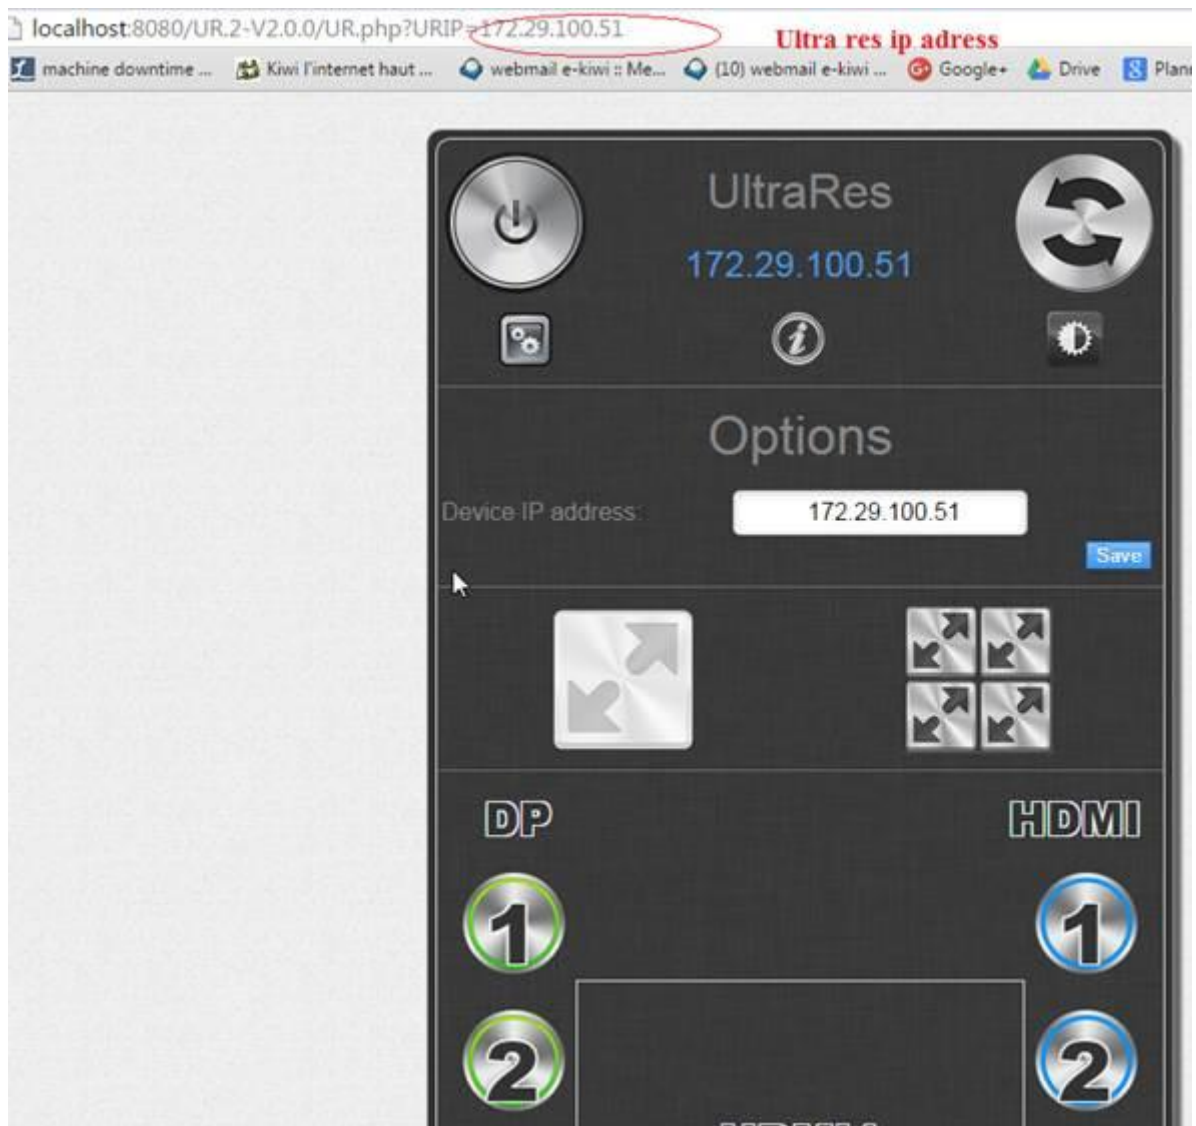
localhost:8080/UR.2-V2.0.0/UR.php?URIP=172.29.100.51

Ultra res ip adress

machine downtime ... Kiwi l'internet haut ... webmail e-kiwi :: Me... (10) webmail e-kiwi ... Google+ Drive Plan

UltraRes

172.29.100.51

Options

Device IP address:

172.29.100.51

Save

DP

HDMI

1

1

2

2

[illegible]